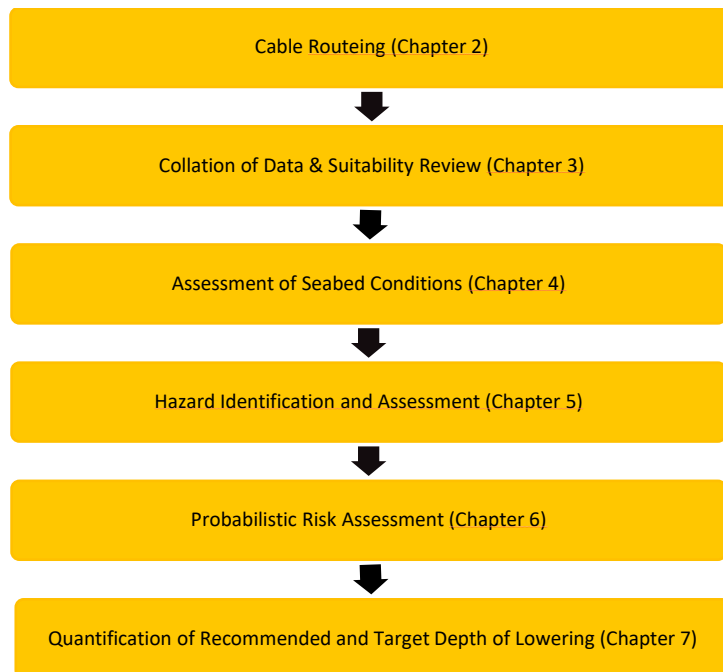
Cable Routeing (Chapter 2)

Collation of Data & Suitability Review (Chapter 3)

Assessment of Seabed Conditions (Chapter 4)

Hazard Identification and Assessment (Chapter 5)

Probabilistic Risk Assessment (Chapter 6)

Quantification of Recommended and Target Depth of Lowering (Chapter 7)